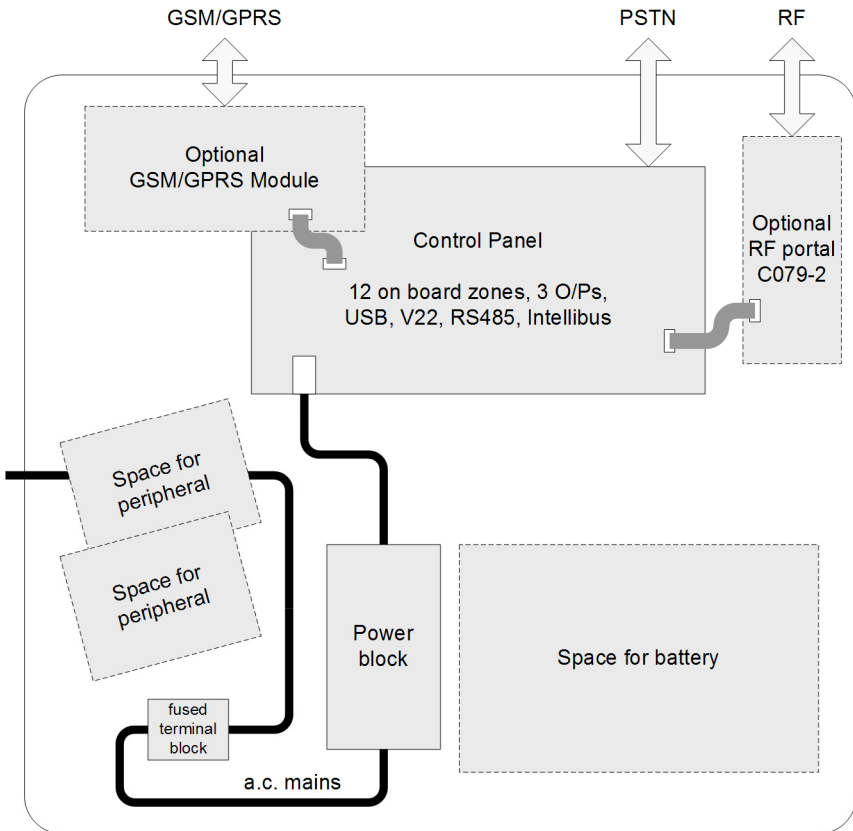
GSM/GPRS

PSTN

RF

Optional GSM/GPRS Module

Control Panel

12 on board zones, 3 O/Ps, USB, V22, RS485, Intellibus

Optional RF portal C079-2

Space for peripheral

Space for peripheral

Power block

Space for battery

fused terminal block

a.c. mains